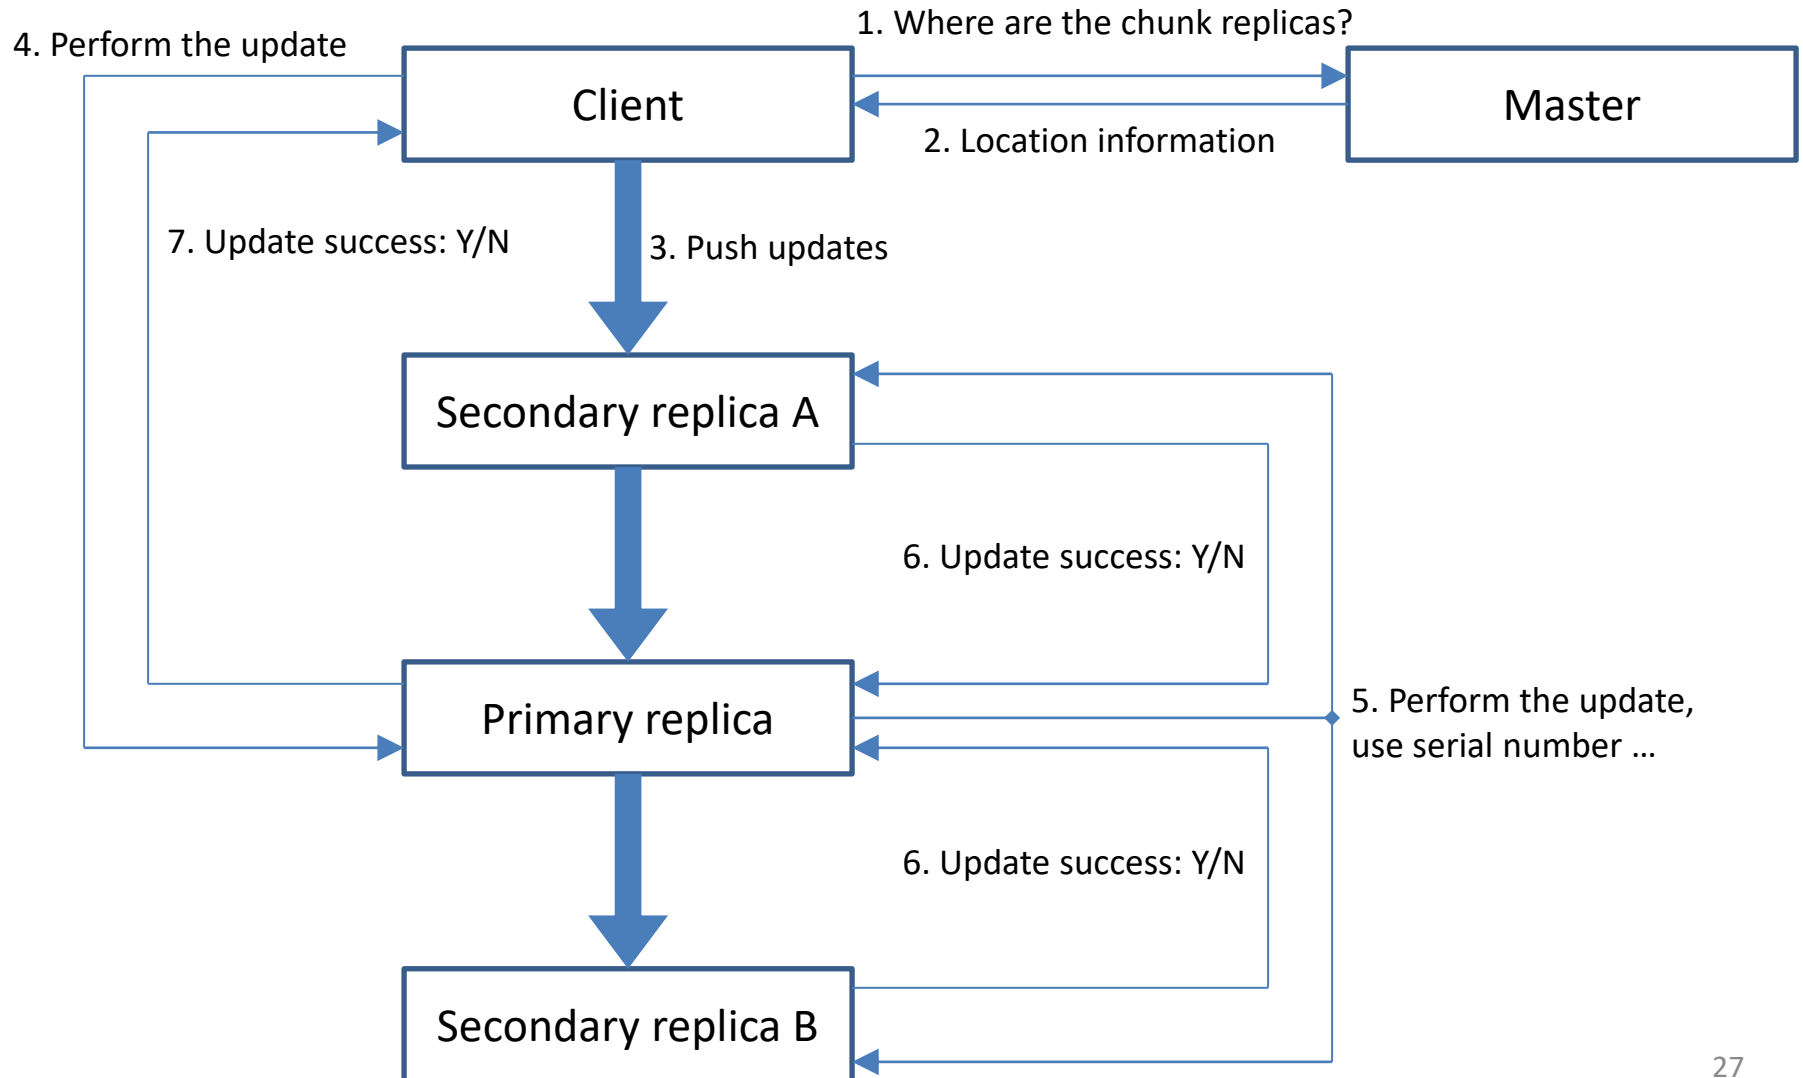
4. Perform the update

1. Where are the chunk replicas?

Client

Master

2. Location information

7. Update success: Y/N

3. Push updates

Secondary replica A

6. Update success: Y/N

Primary replica

5. Perform the update, use serial number …

6. Update success: Y/N

Secondary replica B

27